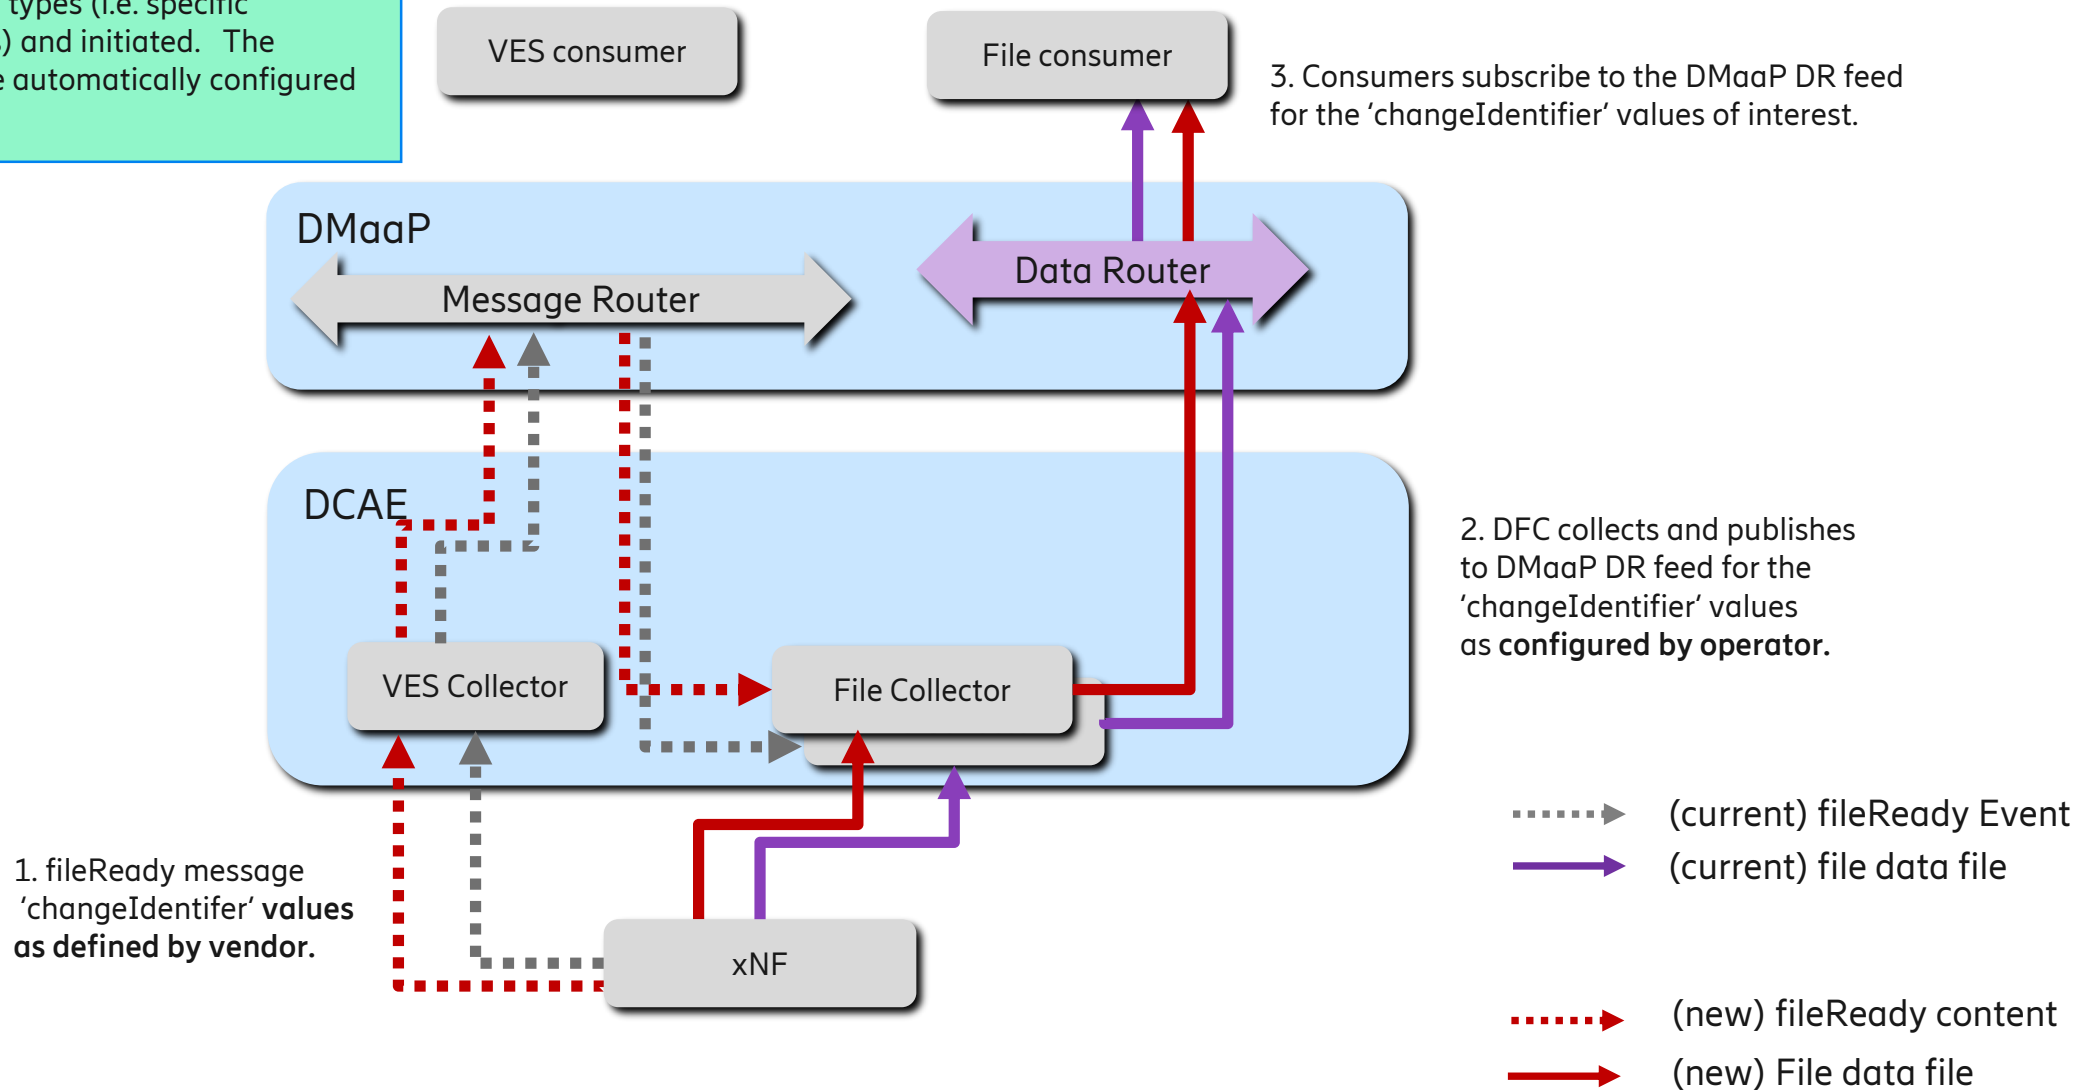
types (i.e. specific
) and initiated. The
automatically configured

VES consumer

File consumer

3. Consumers subscribe to the DMaaP DR feed for the ‘changeIdentifier’ values of interest.

DMaaP

Message Router

Data Router

DCAE

2. DFC collects and publishes to DMaaP DR feed for the ‘changeIdentifier’ values as **configured by operator.**

VES Collector

File Collector

1. fileReady message ‘changeIdentifer’ **values as defined by vendor.**

xNF

(current) fileReady Event

(current) file data file

(new) fileReady content

(new) File data file